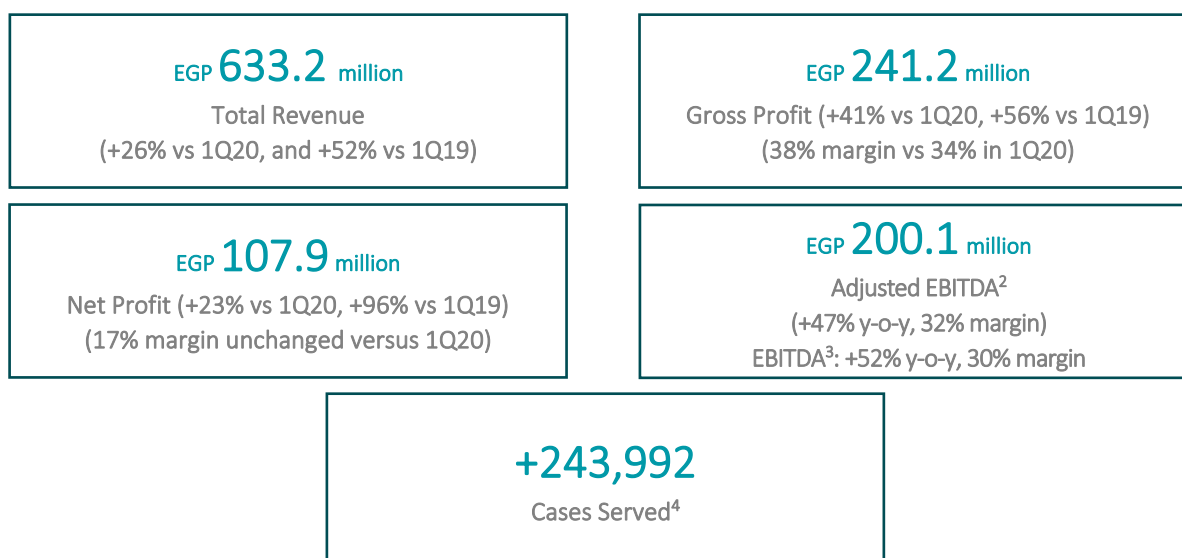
EGP 633.2 million
Total Revenue
(+26% vs 1Q20, and +52% vs 1Q19)

EGP 241.2 million
Gross Profit (+41% vs 1Q20, +56% vs 1Q19)
(38% margin vs 34% in 1Q20)

EGP 107.9 million
Net Profit (+23% vs 1Q20, +96% vs 1Q19)
(17% margin unchanged versus 1Q20)

EGP 200.1 million
Adjusted EBITDA$^2$
(+47% y-o-y, 32% margin)
EBITDA$^3$: +52% y-o-y, 30% margin

+243,992
Cases Served$^4$